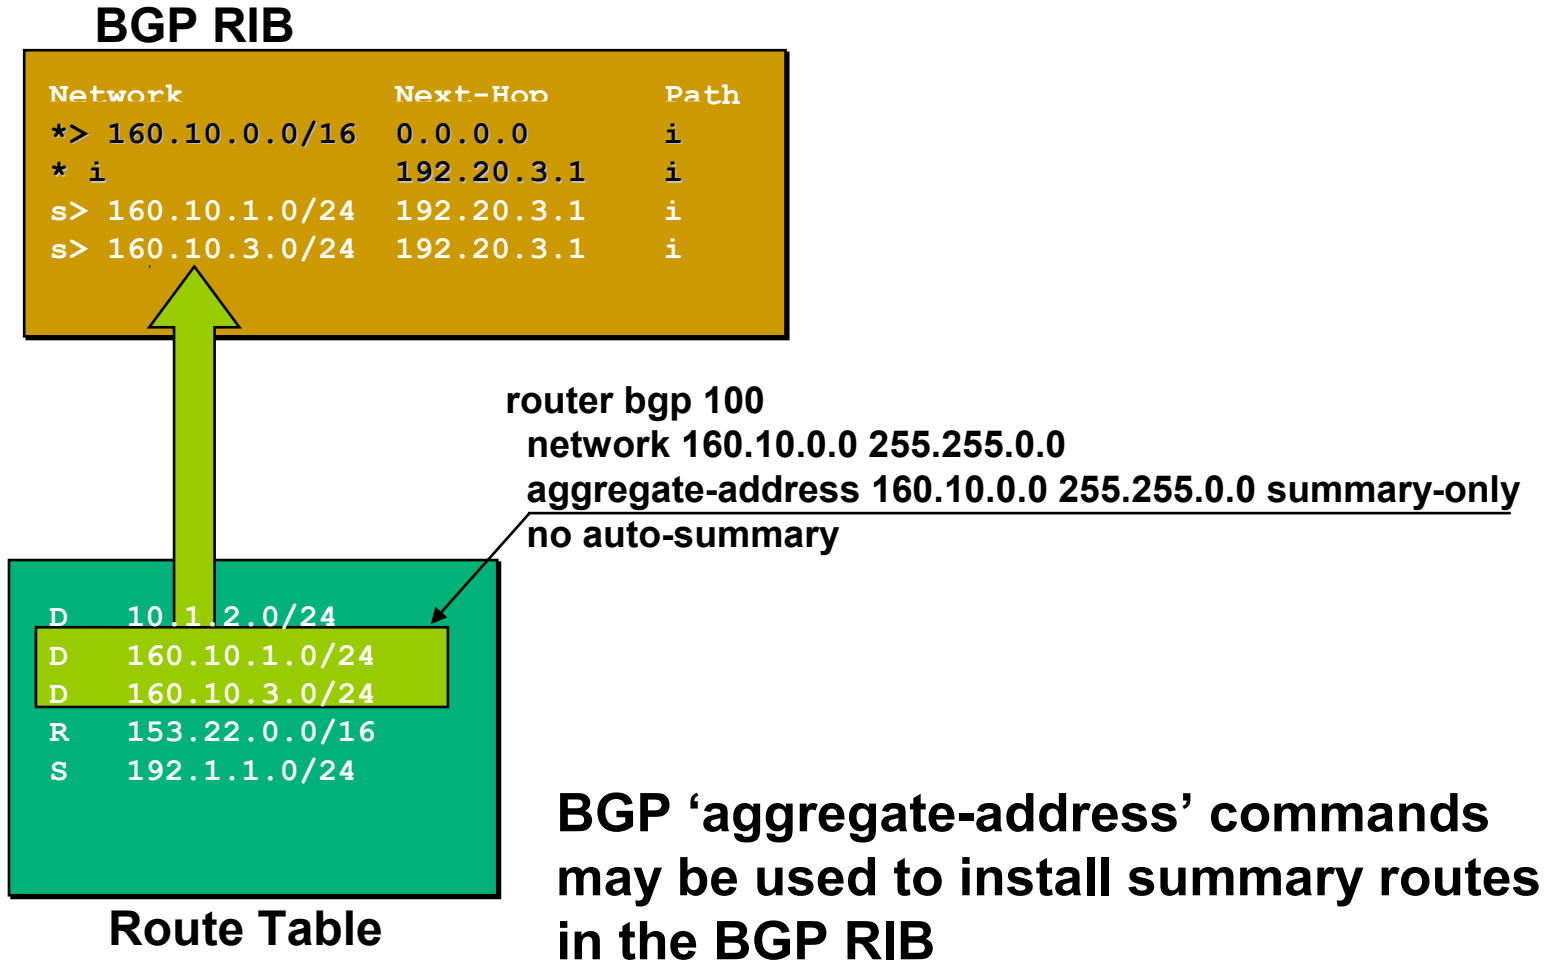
BGP RIB

| Network | Next-Hop | Path |
|---|---|---|
| *> 160.10.0.0/16 | 0.0.0.0 | i |
| * i | 192.20.3.1 | i |
| s> 160.10.1.0/24 | 192.20.3.1 | i |
| s> 160.10.3.0/24 | 192.20.3.1 | i |

router bgp 100
network 160.10.0.0 255.255.0.0
aggregate-address 160.10.0.0 255.255.0.0 summary-only
no auto-summary

D 10.1.2.0/24
D 160.10.1.0/24
D 160.10.3.0/24
R 153.22.0.0/16
S 192.1.1.0/24

Route Table

BGP ‘aggregate-address’ commands may be used to install summary routes in the BGP RIB